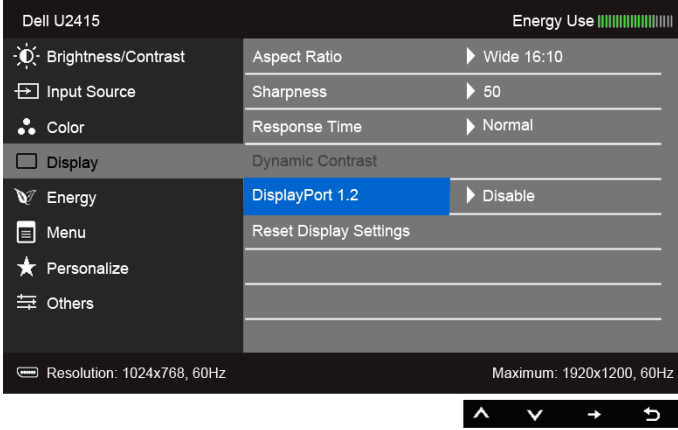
Dell U2415

Energy Use

Brightness/Contrast
Input Source
Color
Display
Energy
Menu
Personalize
Others

| | |
|---|---|
| Aspect Ratio | Wide 16:10 |
| Sharpness | 50 |
| Response Time | Normal |
| Dynamic Contrast | |
| DisplayPort 1.2 | Disable |
| Reset Display Settings | |

Resolution: 1024x768, 60Hz

Maximum: 1920x1200, 60Hz